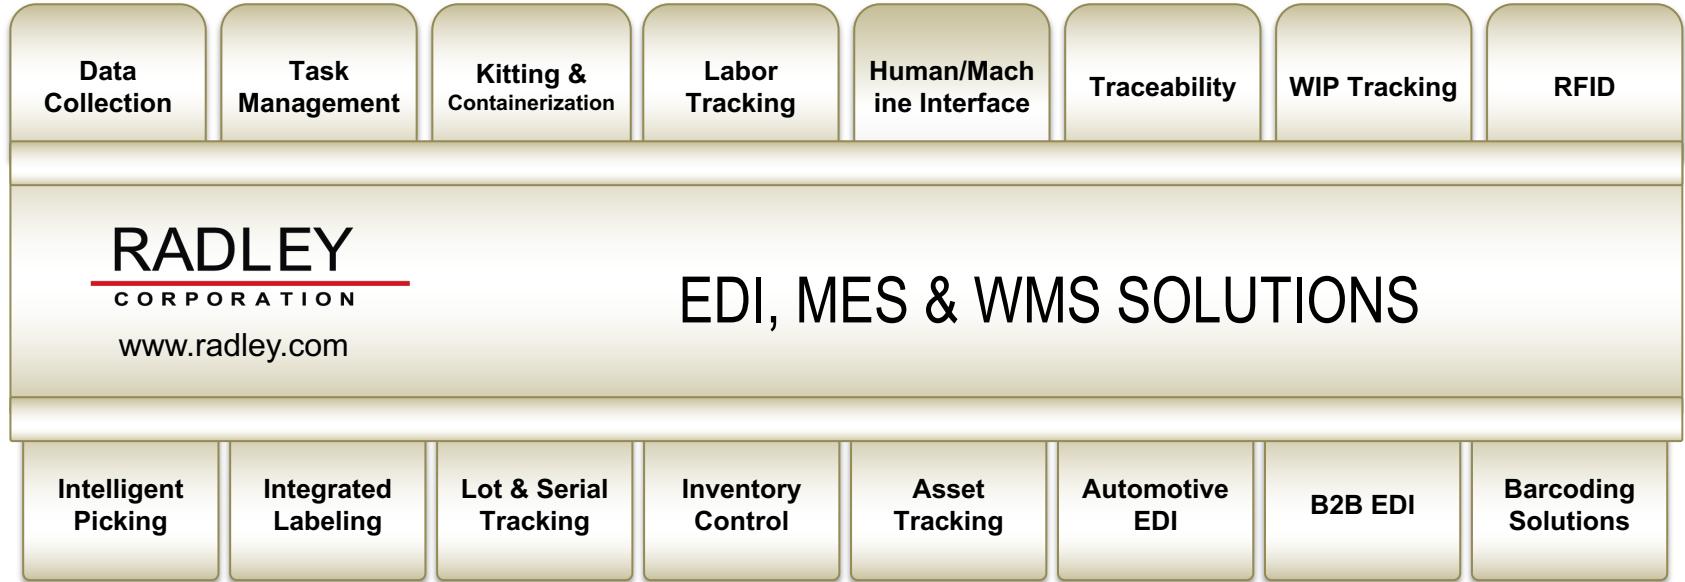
Data Collection

Task Management

Kitting & Containerization

Labor Tracking

Human/Machine Interface

Traceability

WIP Tracking

RFID

RADLEY
CORPORATION
www.radley.com

EDI, MES & WMS SOLUTIONS

Intelligent Picking

Integrated Labeling

Lot & Serial Tracking

Inventory Control

Asset Tracking

Automotive EDI

B2B EDI

Barcoding Solutions